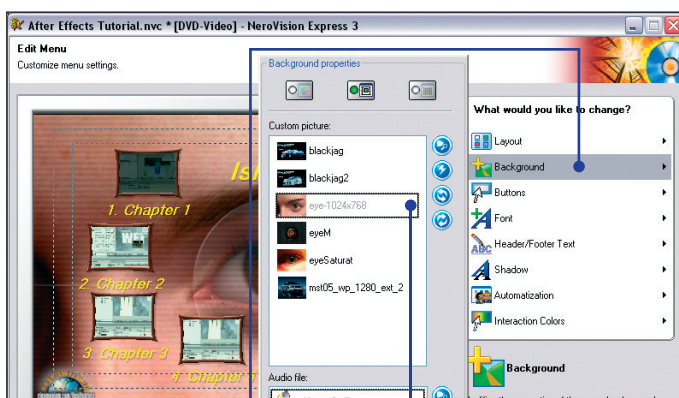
After Effects Tutorial.nvc * [DVD-Video] - NeroVision Express 3

Edit Menu
Customize menu settings.

Background properties

Custom picture:
blackjag
blackjag2
eye-1024x768
eyeM
eyeSaturat
mst05_wp_1280_ext_2

Audio file:

Is
1. Chapter 1
2. Chapter 2
3. Chapter 3
4. Chapter 4

What would you like to change?
Layout
Background
Buttons
Font
Header/Footer Text
Shadow
Automatization
Interaction Colors

Background
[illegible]